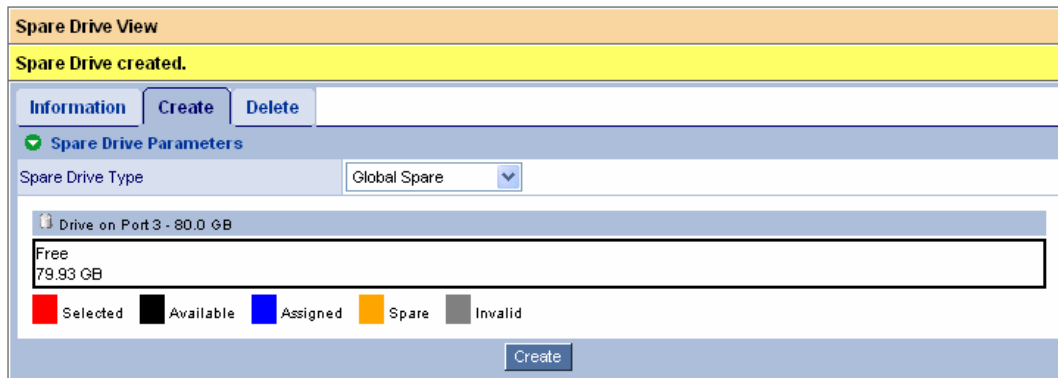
Spare Drive View

Spare Drive created.

Information Create Delete

Spare Drive Parameters

Spare Drive Type Global Spare

Drive on Port 3 - 80.0 GB

Free
79.93 GB

Selected Available Assigned Spare Invalid

Create